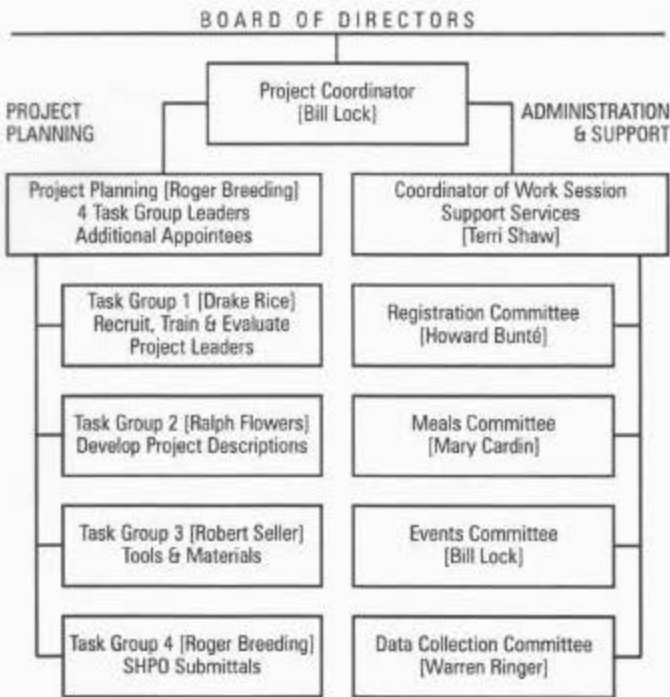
BOARD OF DIRECTORS

Project Coordinator [Bill Lock]

PROJECT PLANNING

ADMINISTRATION & SUPPORT

Project Planning [Roger Breeding] 4 Task Group Leaders Additional Appointees

Task Group 1 [Drake Rice] Recruit, Train & Evaluate Project Leaders

Task Group 2 [Ralph Flowers] Develop Project Descriptions

Task Group 3 [Robert Seller] Tools & Materials

Task Group 4 [Roger Breeding] SHPO Submittals

Coordinator of Work Session Support Services [Terri Shaw]

Registration Committee [Howard Bunté]

Meals Committee [Mary Cardin]

Events Committee [Bill Lock]

Data Collection Committee [Warren Ringer]